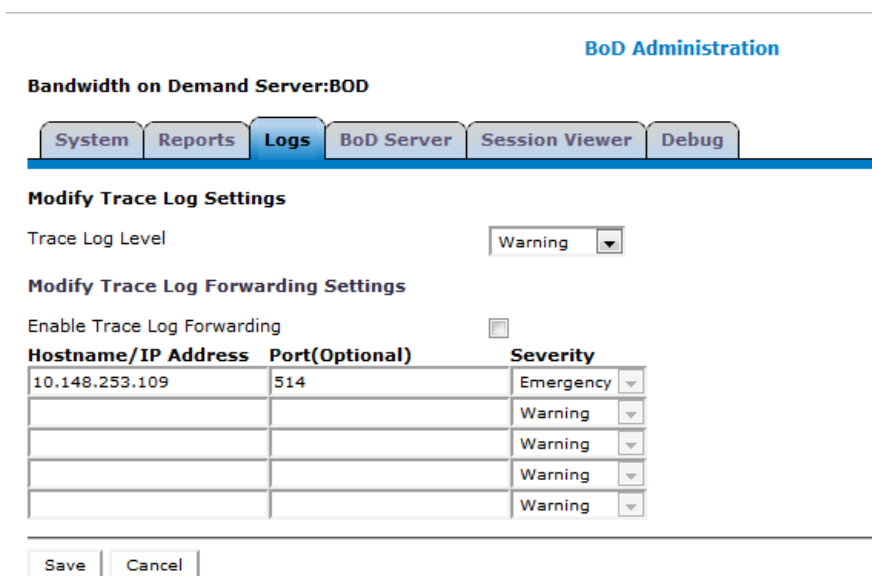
BoD Administration

Bandwidth on Demand Server:BOD

System | Reports | Logs | BoD Server | Session Viewer | Debug

Modify Trace Log Settings

Trace Log Level Warning

Modify Trace Log Forwarding Settings

Enable Trace Log Forwarding

| Hostname/IP Address | Port(Optional) | Severity |
|---|---|---|
| 10.148.253.109 | 514 | Emergency |
| | | Warning |
| | | Warning |
| | | Warning |
| | | Warning |

Save Cancel